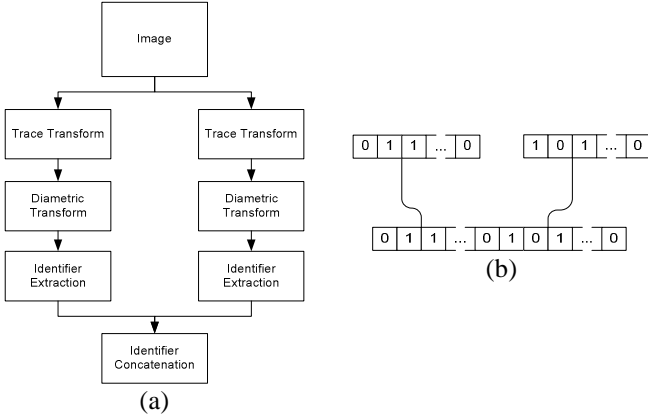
Image

Trace Transform

Diametric Transform

Identifier Extraction

Trace Transform

Diametric Transform

Identifier Extraction

Identifier Concatenation

(a)

0 1 1 ... 0

1 0 1 ... 0

0 1 1 ... 0 1 0 1 ... 0

(b)